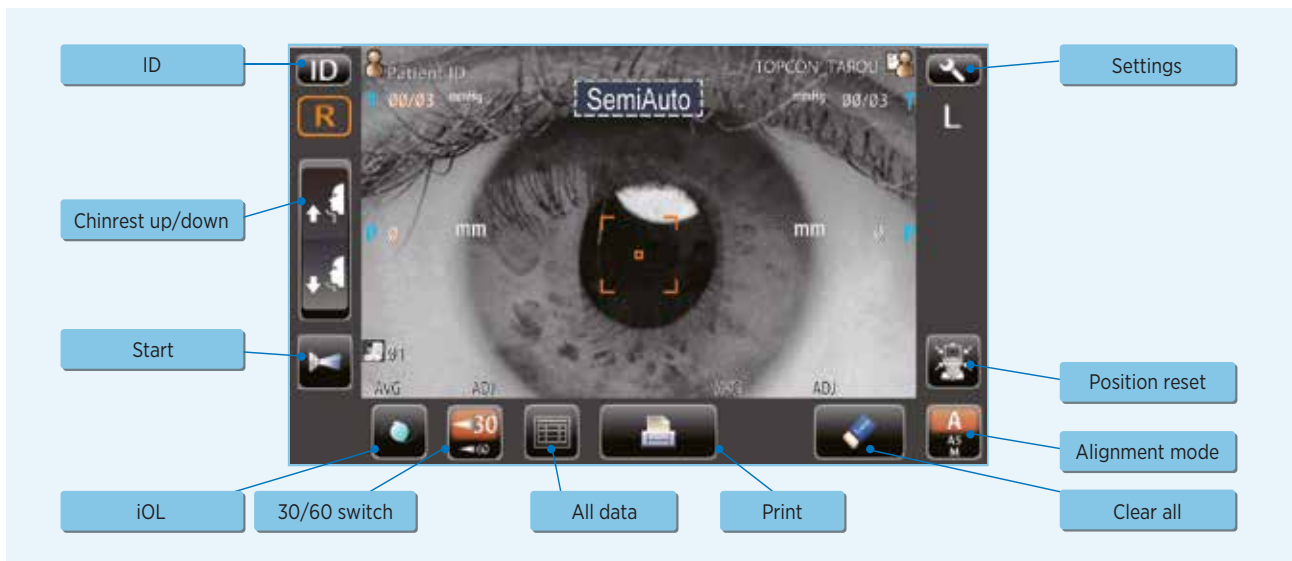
ID

Settings

Chinrest up/down

Start

Position reset

Alignment mode

iOL

30/60 switch

All data

Print

Clear all

ID

Patient ID

TOPCON TARQU

SemiAuto

R

00/03 mmHg

mmHg 00/03

L

mm

mm

01

AVG

ADJ

AVG

ADJ

30

60

A

AS

M